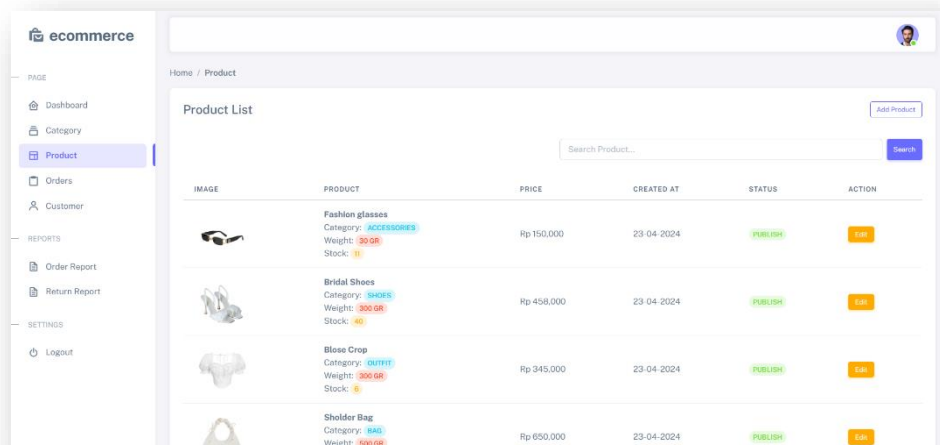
ecommerce

PAGE

Dashboard

Category

Product

Orders

Customer

REPORTS

Order Report

Return Report

SETTINGS

Logout

Home / Product

Product List

Add Product

Search Product...

Search

| IMAGE | PRODUCT | PRICE | CREATED AT | STATUS | ACTION |
|---|---|---|---|---|---|
| | Fashion glasses Category: ACCESSORIES Weight: 30 GR Stock: 11 | Rp 150,000 | 23-04-2024 | PUBLISH | Edit |
| | Bridal Shoes Category: SHOES Weight: 300 GR Stock: 40 | Rp 458,000 | 23-04-2024 | PUBLISH | Edit |
| | Blose Crop Category: OUTFIT Weight: 300 GR Stock: 8 | Rp 345,000 | 23-04-2024 | PUBLISH | Edit |
| | Sholder Bag Category: BAG Weight: 500 GR | Rp 650,000 | 23-04-2024 | PUBLISH | Edit |